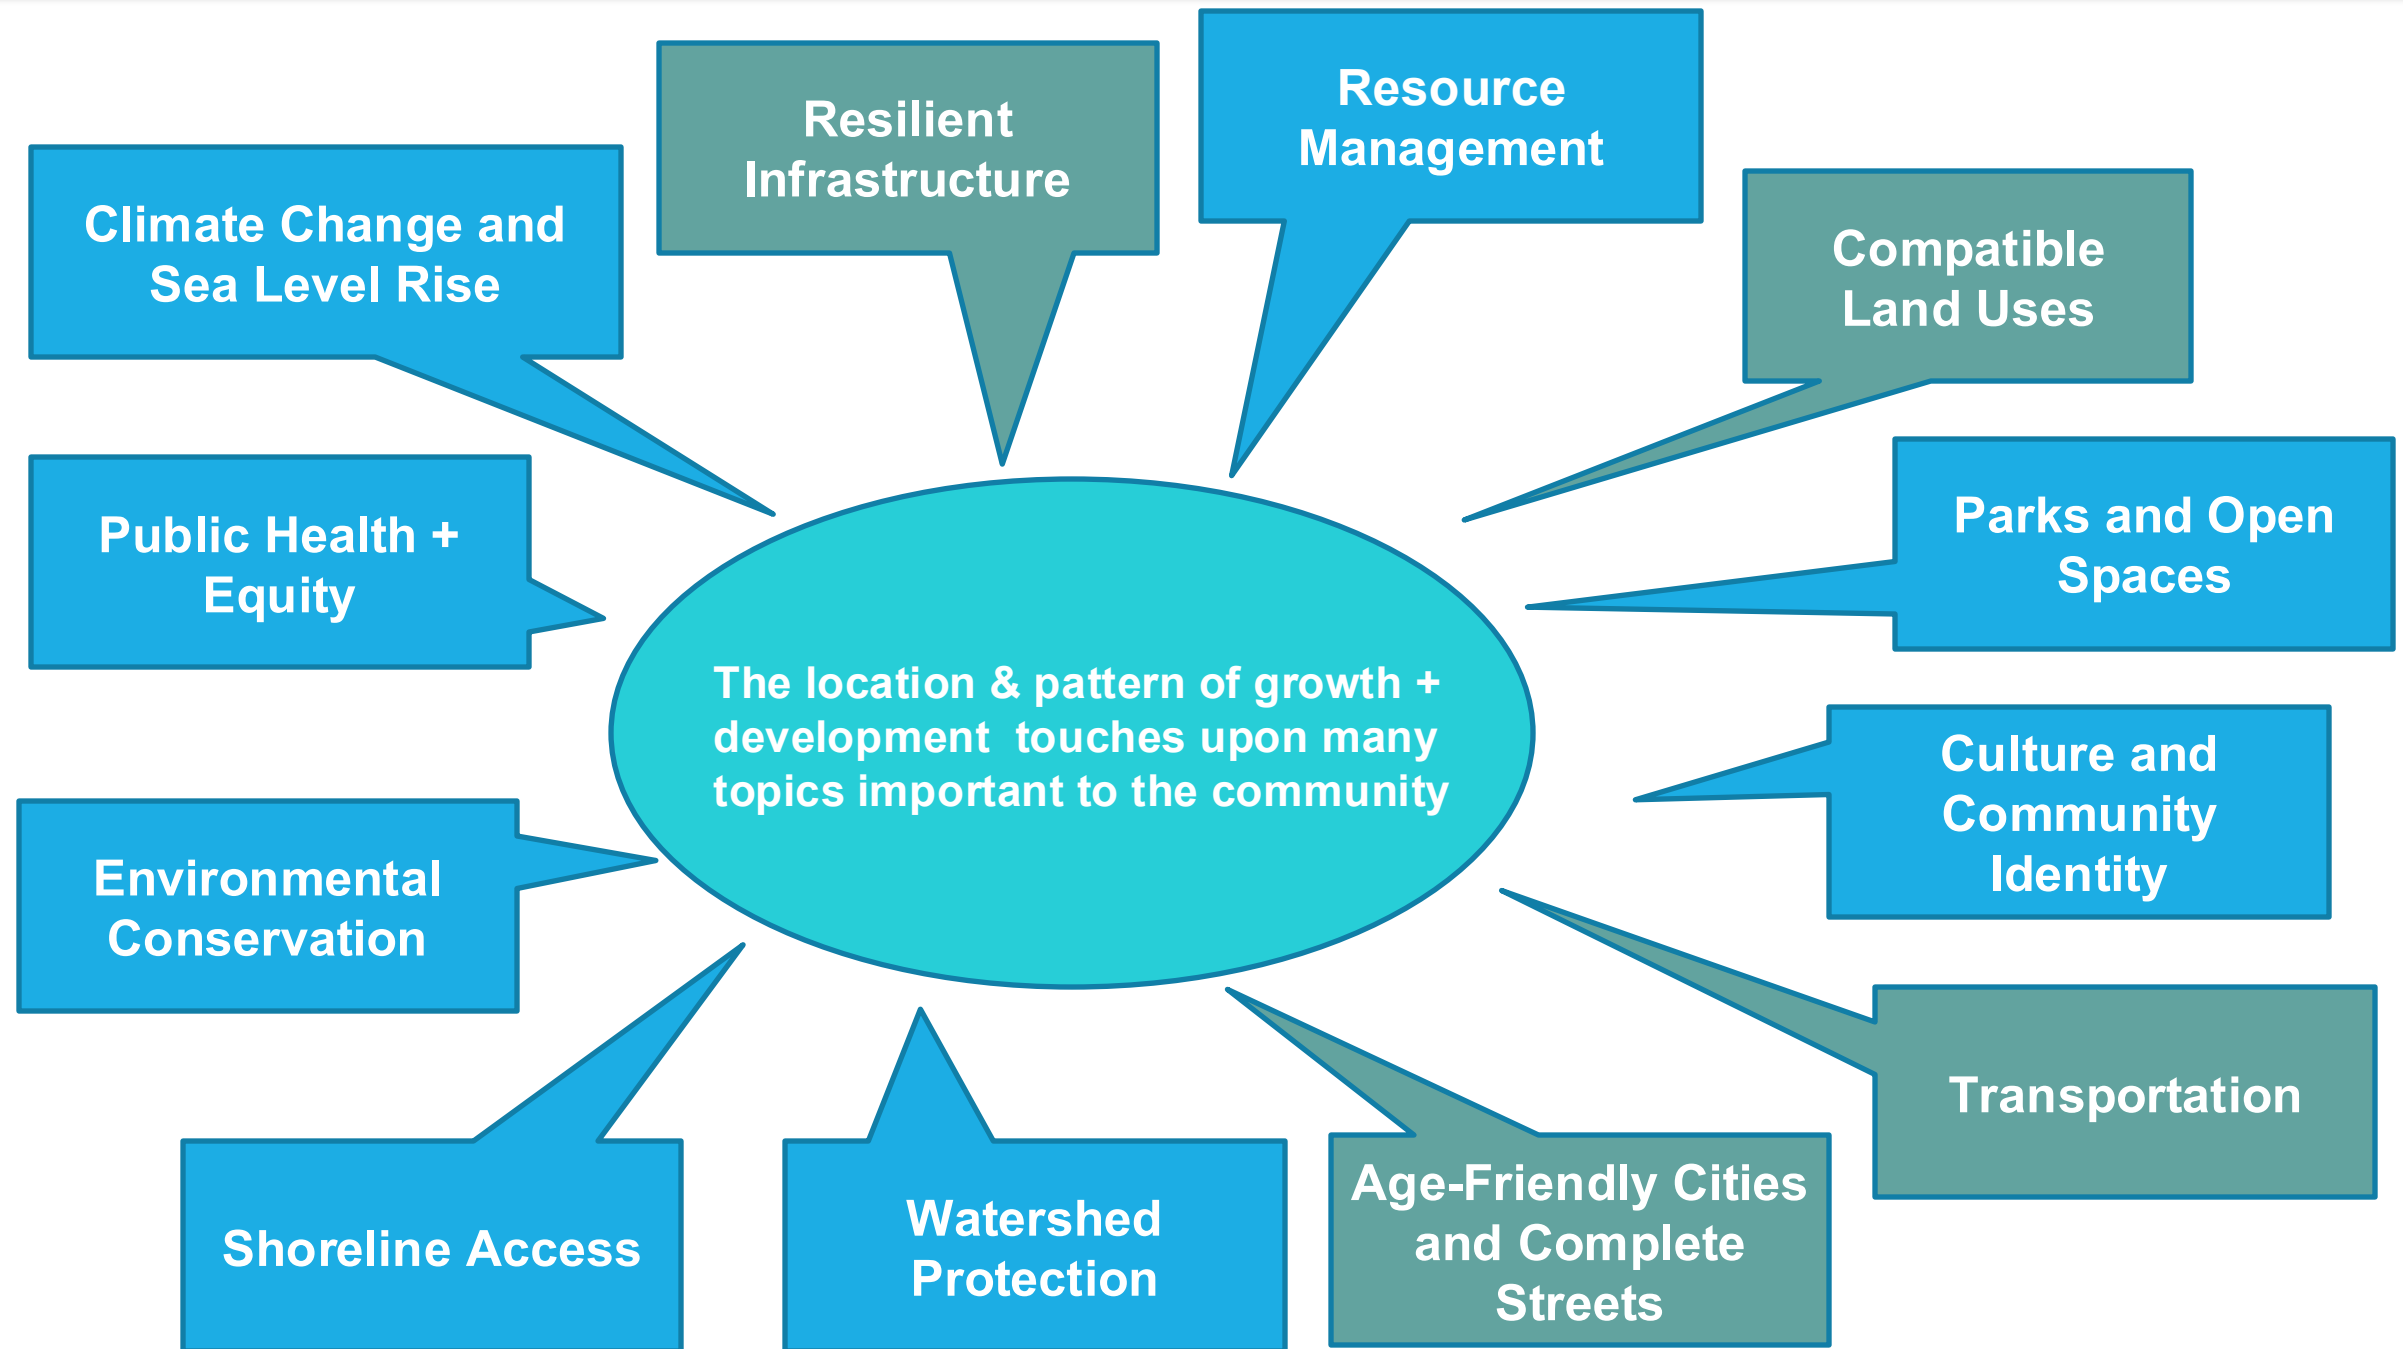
The location & pattern of growth + development touches upon many topics important to the community

Climate Change and Sea Level Rise

Resilient Infrastructure

Resource Management

Compatible Land Uses

Parks and Open Spaces

Culture and Community Identity

Transportation

Age-Friendly Cities and Complete Streets

Watershed Protection

Shoreline Access

Environmental Conservation

Public Health + Equity